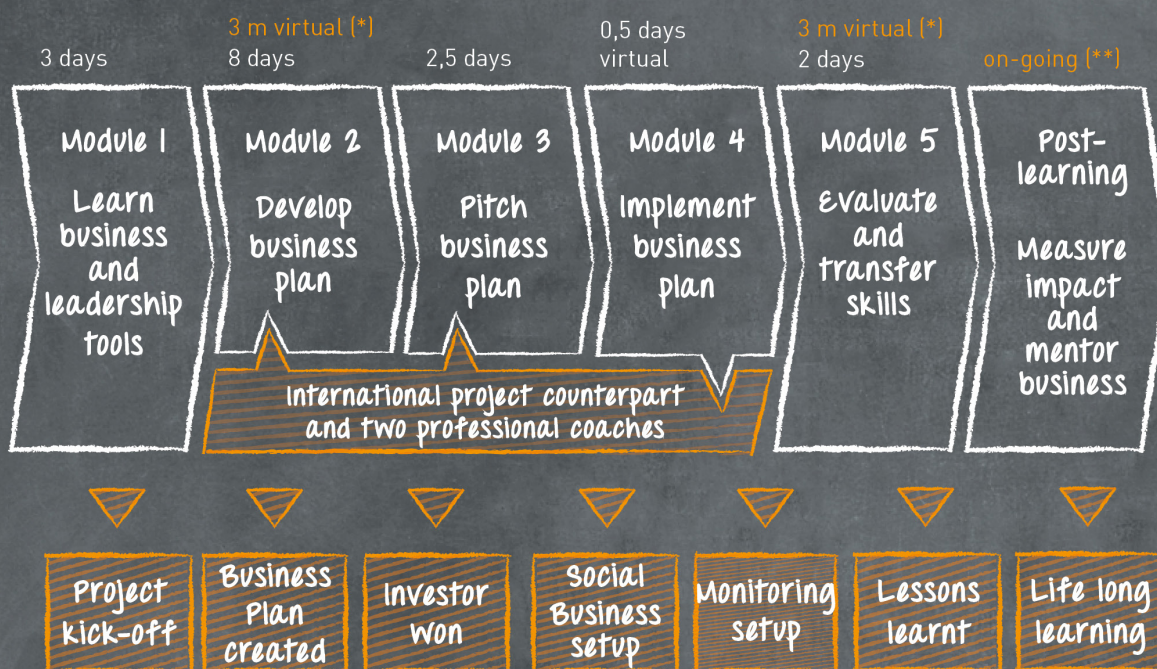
3 days

3 m virtual (*)
8 days

2,5 days

0,5 days
virtual

3 m virtual (*)
2 days

on-going (**)

Module 1
Learn business and leadership tools

Module 2
Develop business plan

Module 3
Pitch business plan

Module 4
Implement business plan

Module 5
Evaluate and transfer skills

Post-learning
Measure impact and mentor business

International project counterpart and two professional coaches

Project kick-off

Business Plan created

Investor won

Social Business setup

Monitoring setup

Lessons learnt

Life long learning